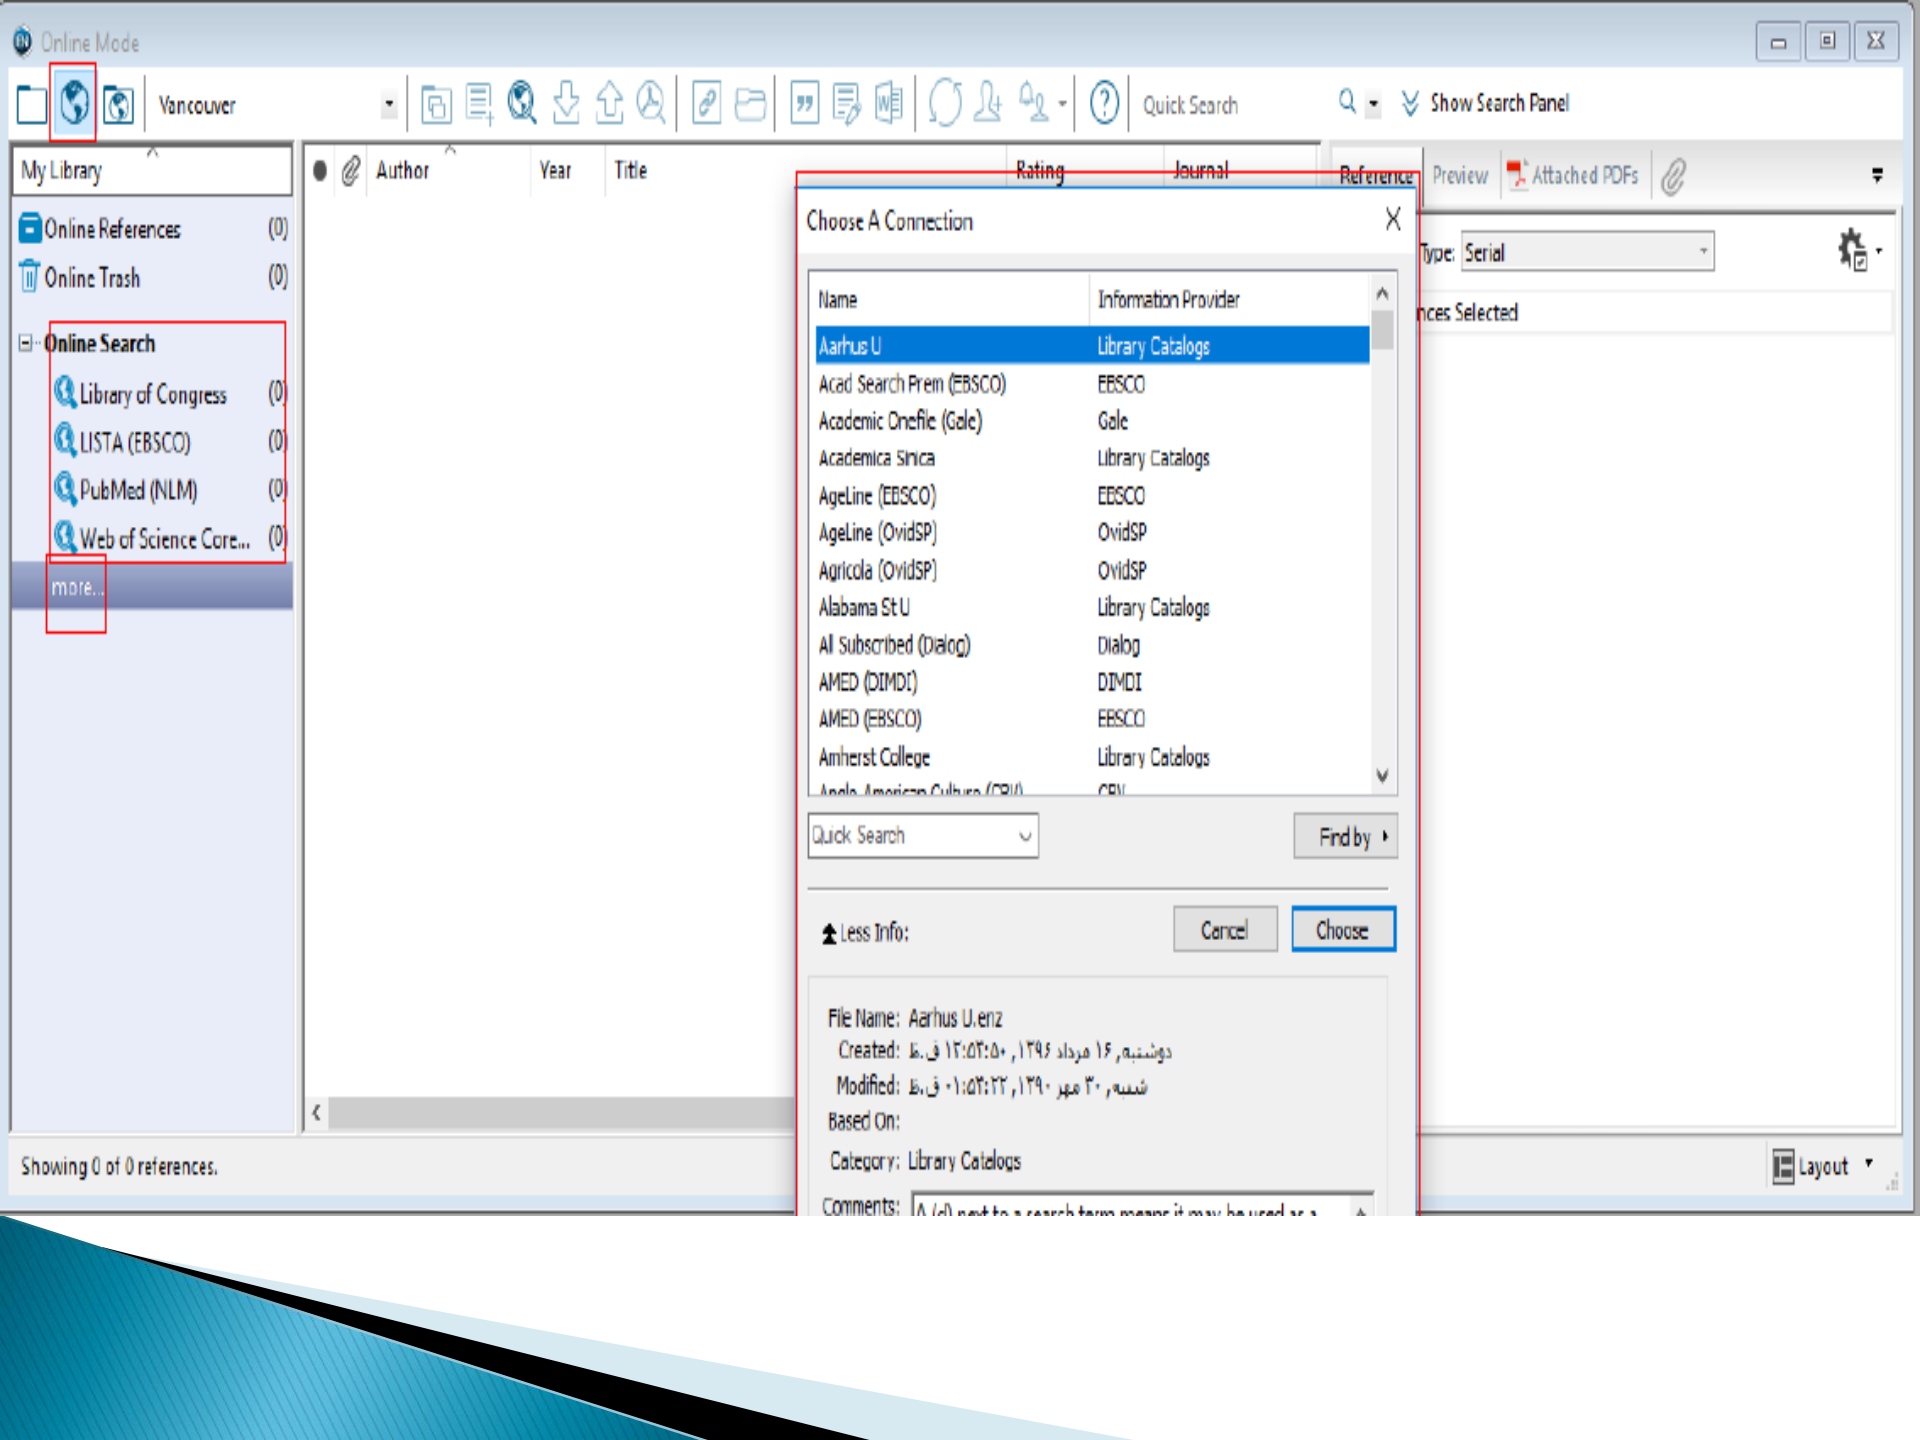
Online Mode

Vancouver

Quick Search

Show Search Panel

My Library

Online References (0)

Online Trash (0)

Online Search

Library of Congress (0)

LISTA (EBSCO) (0)

PubMed (NLM) (0)

Web of Science Core... (0)

more...

Author Year Title Rating Journal

Reference Preview Attached PDFs

Type: Serial

nces Selected

Choose A Connection

| Name | Information Provider |
|---|---|
| Aarhus U | Library Catalogs |
| Acad Search Prem (EBSCO) | EBSCO |
| Academic Onefile (Gale) | Gale |
| Academica Sinica | Library Catalogs |
| AgeLine (EBSCO) | EBSCO |
| AgeLine (OvidSP) | OvidSP |
| Agricola (OvidSP) | OvidSP |
| Alabama St U | Library Catalogs |
| All Subscribed (Dialog) | Dialog |
| AMED (DIMDI) | DIMDI |
| AMED (EBSCO) | EBSCO |
| Amherst College | Library Catalogs |
| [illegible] | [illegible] |

Quick Search

Find by

Less Info:

Cancel

Choose

File Name: Aarhus U.enz

Created: دوشنبه, ۱۶ مرداد ۱۳۹۶, ۱۲:۵۴:۵۰ ق.ظ

Modified: شنبه, ۳۰ مهر ۱۳۹۰, ۰۱:۵۴:۲۲ ق.ظ

Based On:

Category: Library Catalogs

Comments: A (d) next to a search term means it may be used as a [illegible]

Showing 0 of 0 references.

Layout